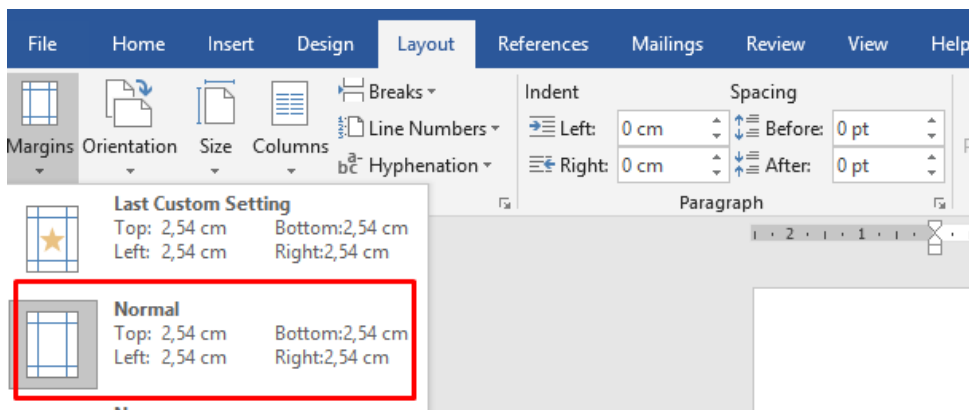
File Home Insert Design Layout References Mailings Review View Help

Margins Orientation Size Columns

Breaks

Line Numbers

Hyphenation

Indent

Left: 0 cm

Right: 0 cm

Spacing

Before: 0 pt

After: 0 pt

Paragraph

Last Custom Setting
Top: 2,54 cm Bottom:2,54 cm
Left: 2,54 cm Right:2,54 cm

Normal
Top: 2,54 cm Bottom:2,54 cm
Left: 2,54 cm Right:2,54 cm

· 2 · · · 1 · ·